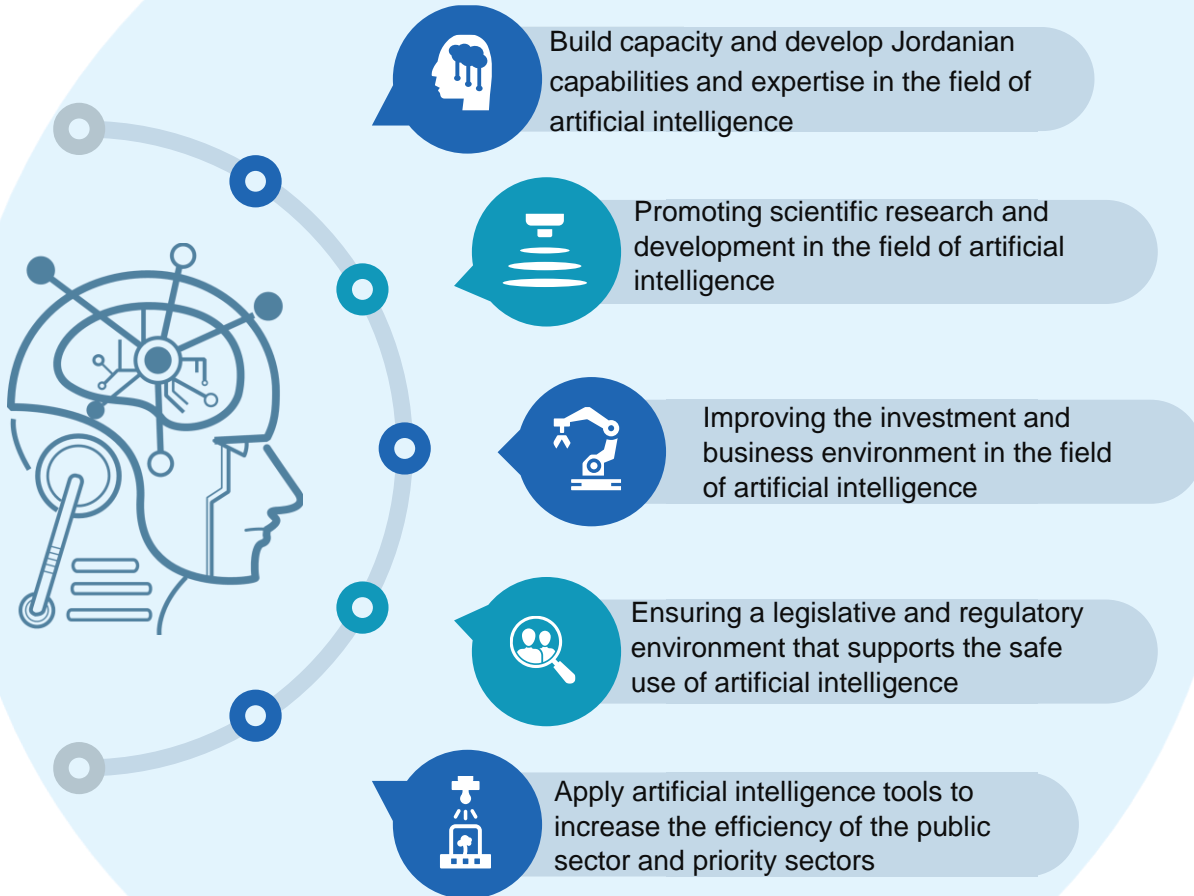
Build capacity and develop Jordanian capabilities and expertise in the field of artificial intelligence

Promoting scientific research and development in the field of artificial intelligence

Improving the investment and business environment in the field of artificial intelligence

Ensuring a legislative and regulatory environment that supports the safe use of artificial intelligence

Apply artificial intelligence tools to increase the efficiency of the public sector and priority sectors